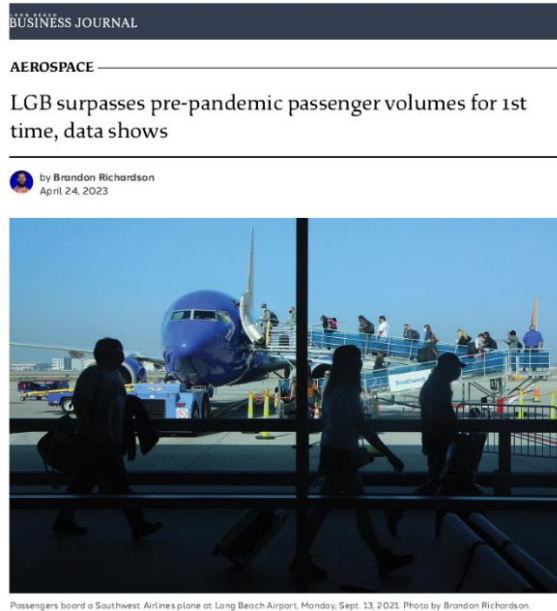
LONG BEACH BUSINESS JOURNAL

AEROSPACE

LGB surpasses pre-pandemic passenger volumes for 1st time, data shows

by Brandon Richardson
April 24, 2023

Southwest

Passengers board a Southwest Airlines plane at Long Beach Airport, Monday, Sept. 13, 2021. Photo by Brandon Richardson.